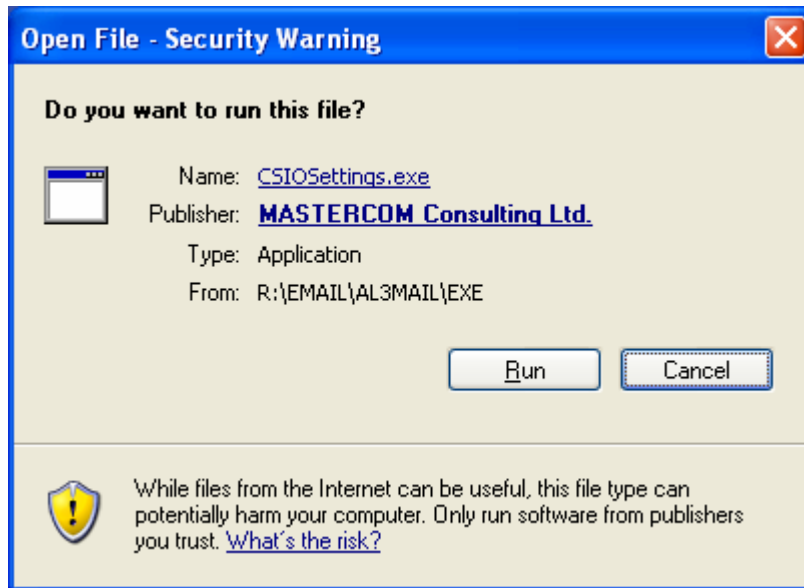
Open File - Security Warning

Do you want to run this file?

Name: CSIOSettings.exe
Publisher: MASTERCOM Consulting Ltd.
Type: Application
From: R:\EMAIL\AL3MAIL\EXE

Run
Cancel

While files from the Internet can be useful, this file type can potentially harm your computer. Only run software from publishers you trust. What's the risk?